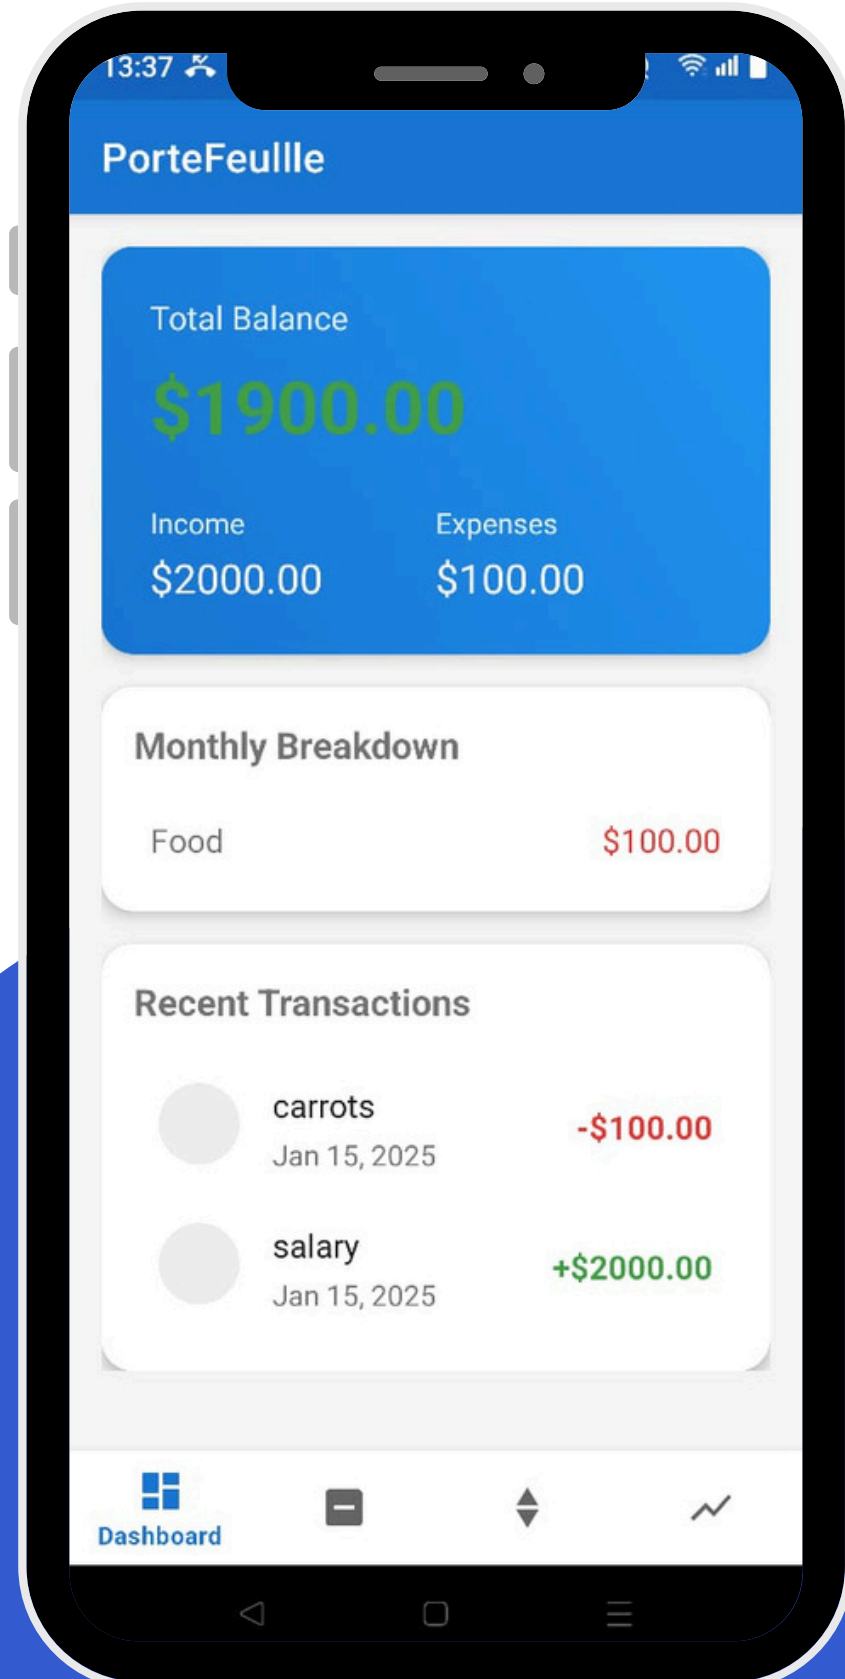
13:37

PorteFeullle

Total Balance

$1900.00

Income
$2000.00

Expenses
$100.00

Monthly Breakdown

Food $100.00

Recent Transactions

carrots
Jan 15, 2025
-$100.00

salary
Jan 15, 2025
+$2000.00

Dashboard